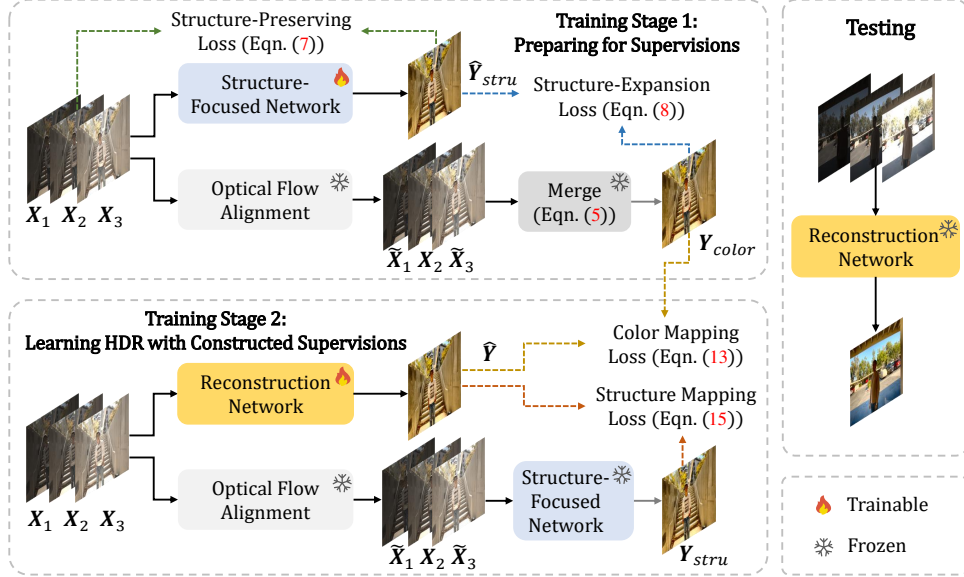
Structure-Preserving Loss (Eqn. (7))

Training Stage 1: Preparing for Supervisions

Testing

Structure-Focused Network

$\widehat{Y}_{stru}$

Structure-Expansion Loss (Eqn. (8))

$X_1$ $X_2$ $X_3$

Optical Flow Alignment

$\widetilde{X}_1$ $X_2$ $\widetilde{X}_3$

Merge (Eqn. (5))

$Y_{color}$

Reconstruction Network

Training Stage 2: Learning HDR with Constructed Supervisions

Reconstruction Network

$\widehat{Y}$

Color Mapping Loss (Eqn. (13))

Structure Mapping Loss (Eqn. (15))

$X_1$ $X_2$ $X_3$

Optical Flow Alignment

$\widetilde{X}_1$ $X_2$ $\widetilde{X}_3$

Structure-Focused Network

$Y_{stru}$

Trainable

Frozen